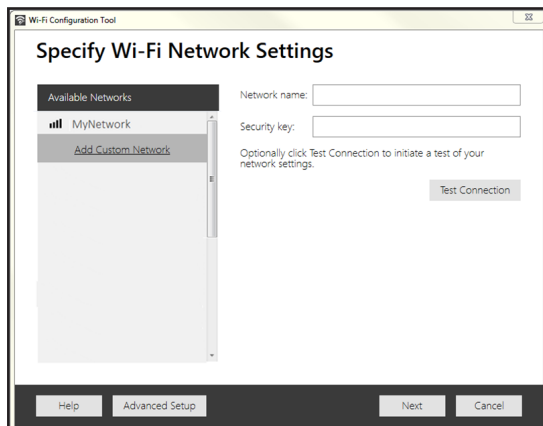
Wi-Fi Configuration Tool

Specify Wi-Fi Network Settings

Available Networks

MyNetwork

Add Custom Network

Network name:

Security key:

Optionally click Test Connection to initiate a test of your network settings.

Test Connection

Help

Advanced Setup

Next

Cancel